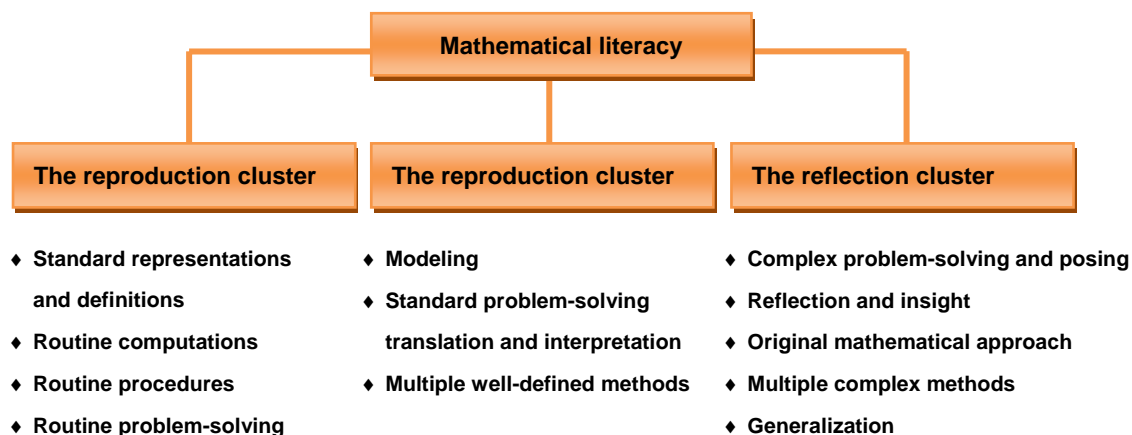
Mathematical literacy

The reproduction cluster

♦ Standard representations and definitions
♦ Routine computations
♦ Routine procedures
♦ Routine problem-solving

The reproduction cluster

♦ Modeling
♦ Standard problem-solving translation and interpretation
♦ Multiple well-defined methods

The reflection cluster

♦ Complex problem-solving and posing
♦ Reflection and insight
♦ Original mathematical approach
♦ Multiple complex methods
♦ Generalization